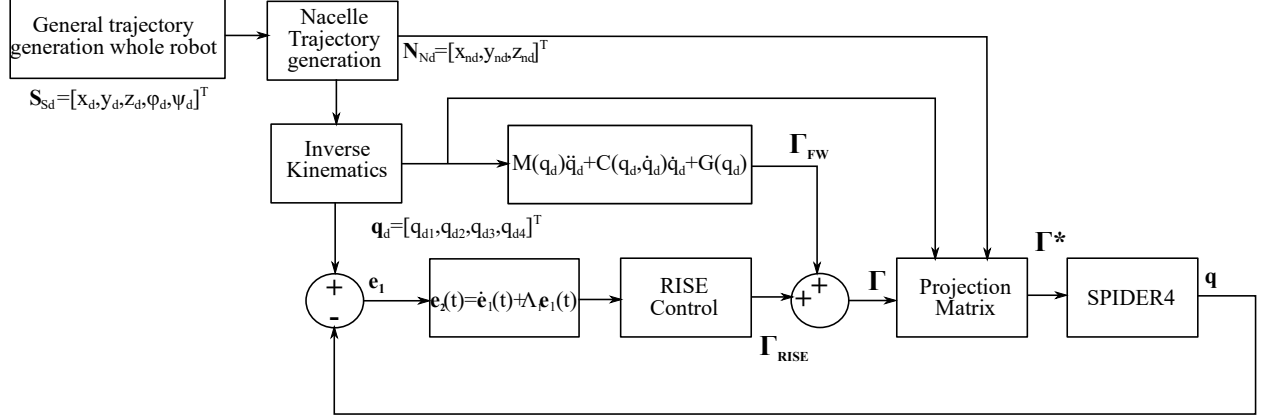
General trajectory generation whole robot

$\mathbf{S}_{Sd}=[x_d,y_d,z_d,\varphi_d,\psi_d]^T$

Nacelle Trajectory generation

$\mathbf{N}_{Nd}=[x_{nd},y_{nd},z_{nd}]^T$

Inverse Kinematics

$M(q_d)\ddot{q}_d+C(q_d,\dot{q}_d)\dot{q}_d+G(q_d)$

$\mathbf{\Gamma}_{FW}$

$\mathbf{q}_d=[q_{d1},q_{d2},q_{d3},q_{d4}]^T$

$\mathbf{\Gamma}$*

+

-

$\mathbf{e}_1$

$\mathbf{e}_2(t)=\dot{\mathbf{e}}_1(t)+\Lambda_1\mathbf{e}_1(t)$

RISE Control

+

+

$\mathbf{\Gamma}$

Projection Matrix

SPIDER4

$\mathbf{q}$

$\mathbf{\Gamma}_{RISE}$